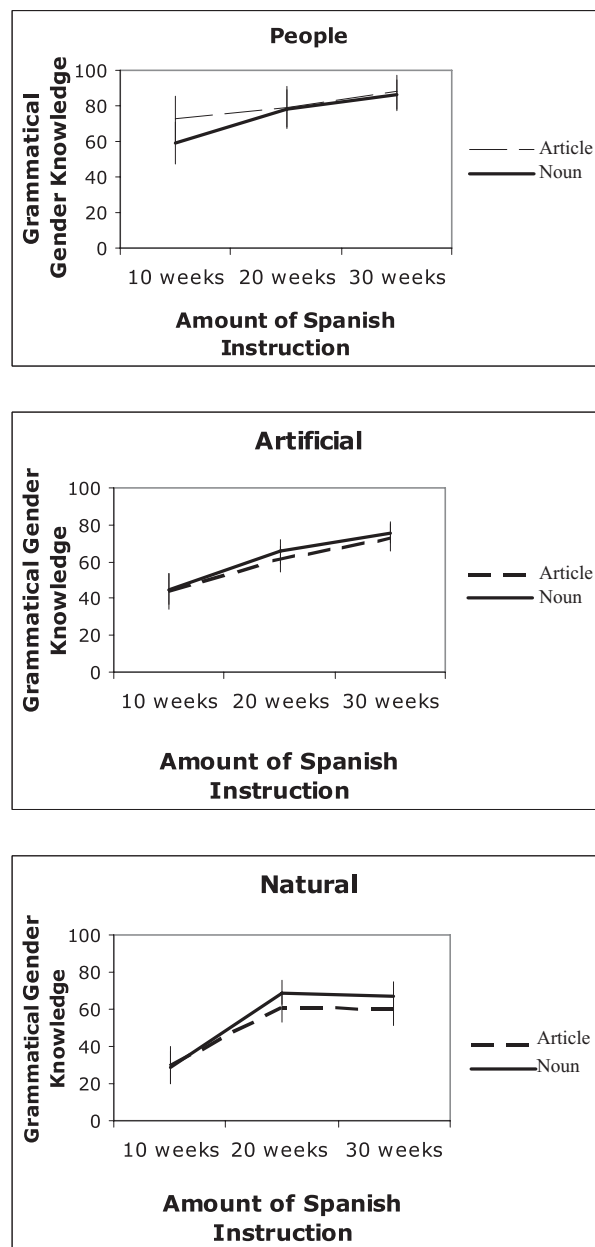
People

Grammatical Gender Knowledge

100
80
60
40
20
0

10 weeks 20 weeks 30 weeks

Amount of Spanish Instruction

Article
Noun

Artificial

Grammatical Gender Knowledge

100
80
60
40
20
0

10 weeks 20 weeks 30 weeks

Amount of Spanish Instruction

Article
Noun

Natural

Grammatical Gender Knowledge

100
80
60
40
20
0

10 weeks 20 weeks 30 weeks

Amount of Spanish Instruction

Article
Noun